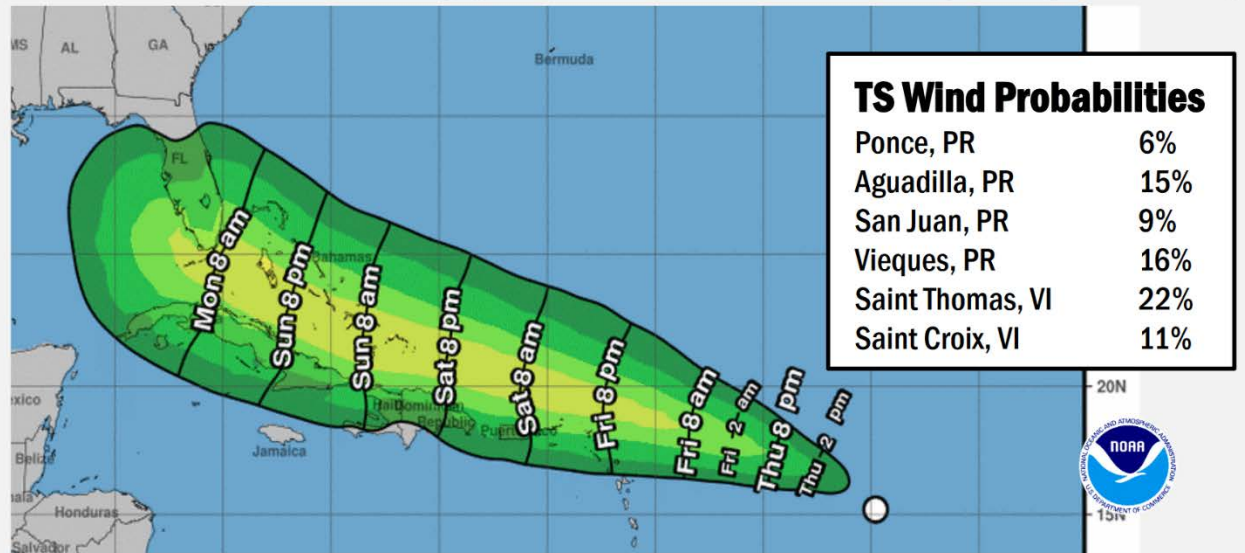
MS AL GA
Bermuda
FL
Bahamas
exico
Belize
Honduras
Salvador
Jamaica
Haiti Dominican Republic
Puerto Rico

Mon 8 am
Sun 8 pm
Sun 8 am
Sat 8 pm
Sat 8 am
Fri 8 pm
Fri 8 am
Fri 2 am
Thu 8 pm
Thu 2 pm

20N
15N

TS Wind Probabilities

| | |
|---|---|
| Ponce, PR | 6% |
| Aguadilla, PR | 15% |
| San Juan, PR | 9% |
| Vieques, PR | 16% |
| Saint Thomas, VI | 22% |
| Saint Croix, VI | 11% |

NATIONAL OCEANIC AND ATMOSPHERIC ADMINISTRATION
NOAA
U.S. DEPARTMENT OF COMMERCE